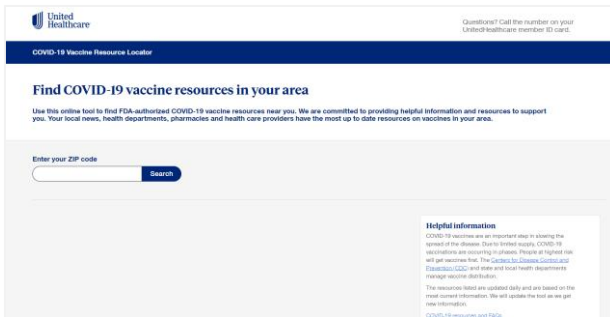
United Healthcare

Questions? Call the number on your UnitedHealthcare member ID card.

COVID-19 Vaccine Resource Locator

Find COVID-19 vaccine resources in your area

Use this online tool to find FDA-authorized COVID-19 vaccine resources near you. We are committed to providing helpful information and resources to support you. Your local news, health departments, pharmacies and health care providers have the most up to date resources on vaccines in your area.

Enter your ZIP code

Search

Helpful information

COVID-19 vaccines are an important step in slowing the spread of the disease. Due to limited supply, COVID-19 vaccinations are occurring in phases. People at highest risk will get vaccines first. The Centers for Disease Control and Prevention (CDC) and state and local health departments manage vaccine distribution.

The resources listed are updated daily and are based on the most current information. We will update the tool as we get new information.

COVID-19 resources and FAQs